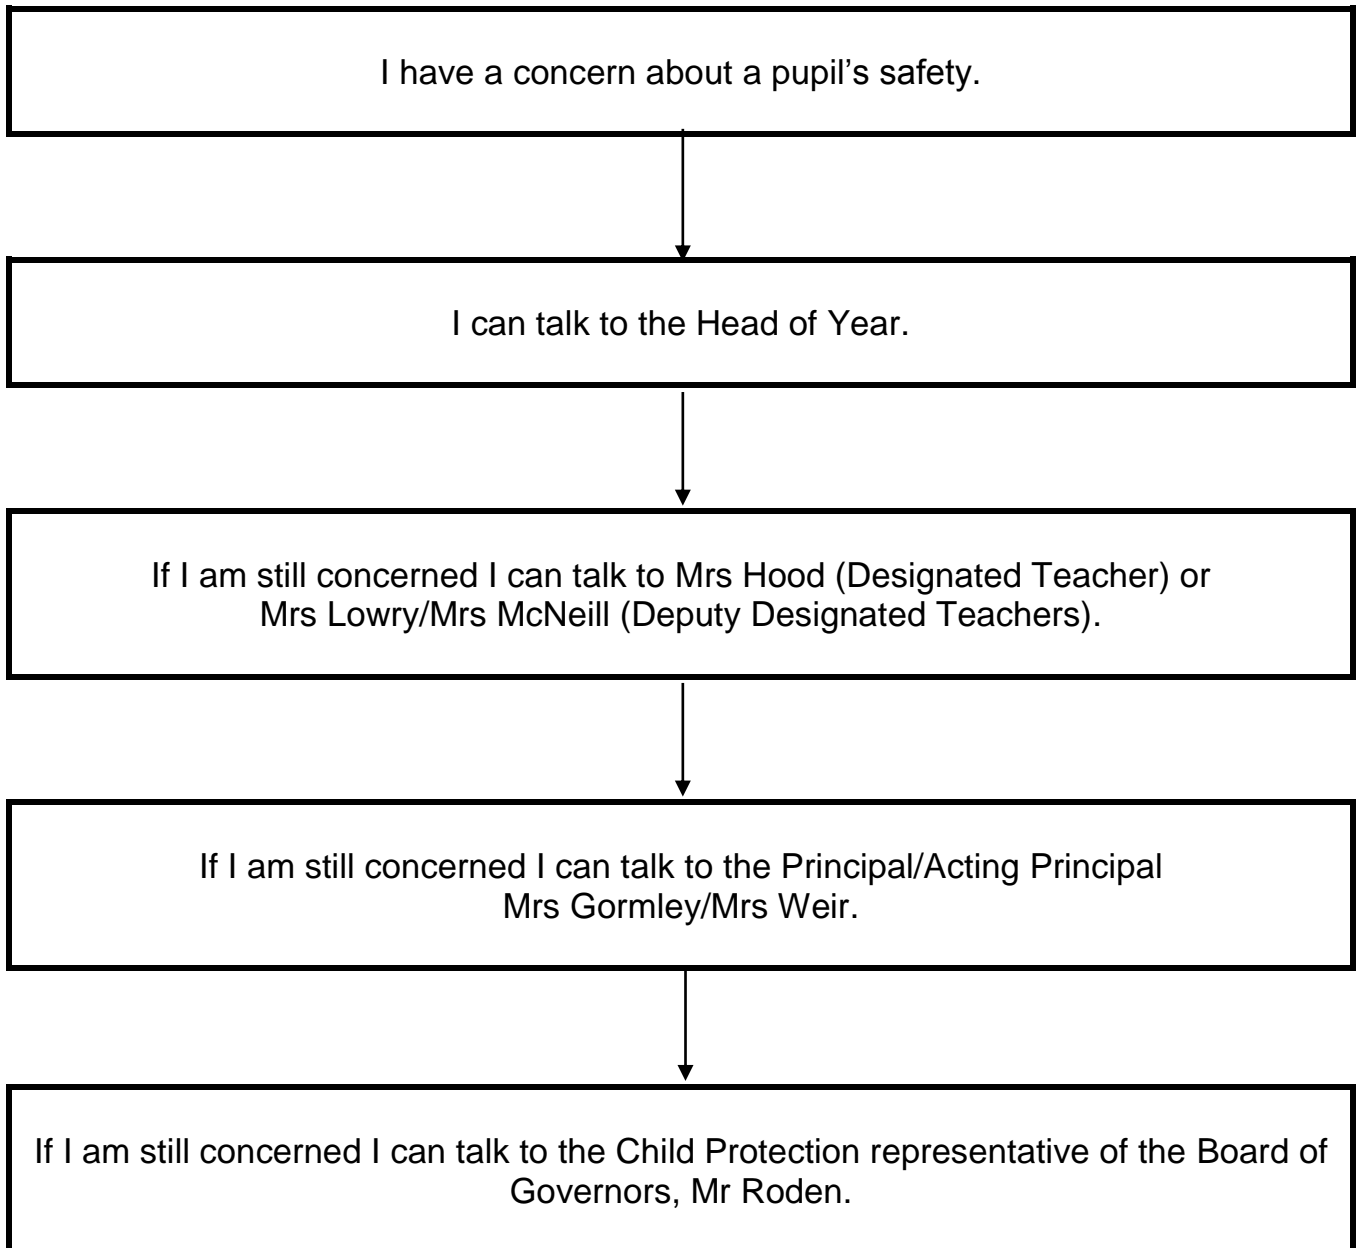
I have a concern about a pupil’s safety.

I can talk to the Head of Year.

If I am still concerned I can talk to Mrs Hood (Designated Teacher) or Mrs Lowry/Mrs McNeill (Deputy Designated Teachers).

If I am still concerned I can talk to the Principal/Acting Principal Mrs Gormley/Mrs Weir.

If I am still concerned I can talk to the Child Protection representative of the Board of Governors, Mr Roden.